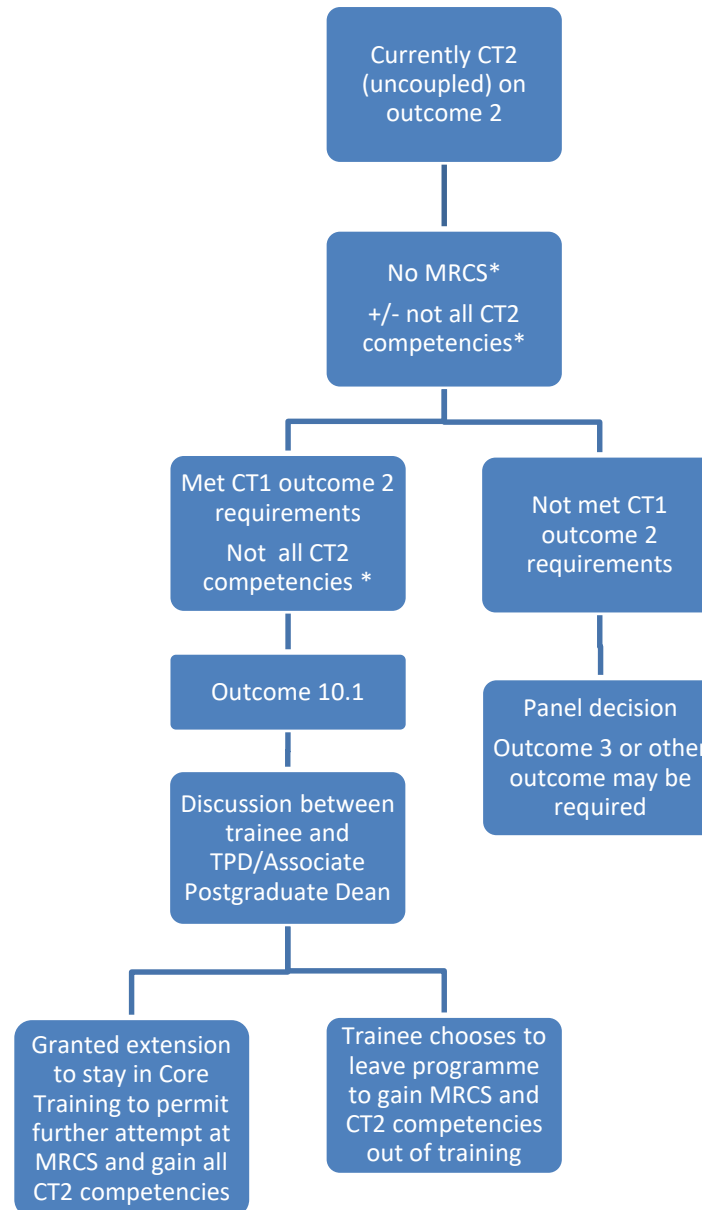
Currently CT2 (uncoupled) on outcome 2

No MRCS*

+/- not all CT2 competencies*

Met CT1 outcome 2 requirements

Not all CT2 competencies *

Not met CT1 outcome 2 requirements

Outcome 10.1

Panel decision

Outcome 3 or other outcome may be required

Discussion between trainee and TPD/Associate Postgraduate Dean

Granted extension to stay in Core Training to permit further attempt at MRCS and gain all CT2 competencies

Trainee chooses to leave programme to gain MRCS and CT2 competencies out of training